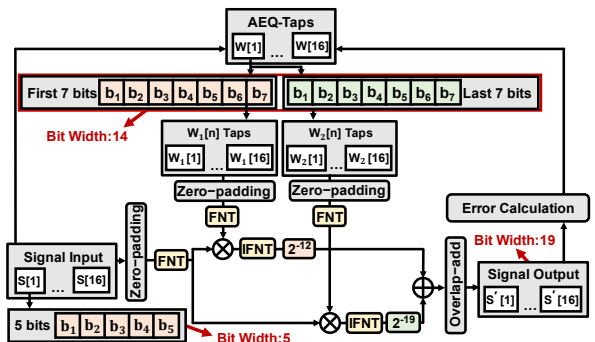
AEQ-Taps

W[1] ... W[16]

First 7 bits $b_1$ $b_2$ $b_3$ $b_4$ $b_5$ $b_6$ $b_7$

$b_1$ $b_2$ $b_3$ $b_4$ $b_5$ $b_6$ $b_7$ Last 7 bits

Bit Width:14

$W_1[n]$ Taps

$W_1[1]$ ... $W_1[16]$

$W_2[n]$ Taps

$W_2[1]$ ... $W_2[16]$

Zero-padding

Zero-padding

FNT

FNT

Error Calculation

Zero-padding

Signal Input

S[1] ... S[16]

FNT

IFNT

$2^{-12}$

Bit Width:19

Overlap-add

Signal Output

S´[1] ... S´[16]

IFNT

$2^{-19}$

5 bits $b_1$ $b_2$ $b_3$ $b_4$ $b_5$

Bit Width:5